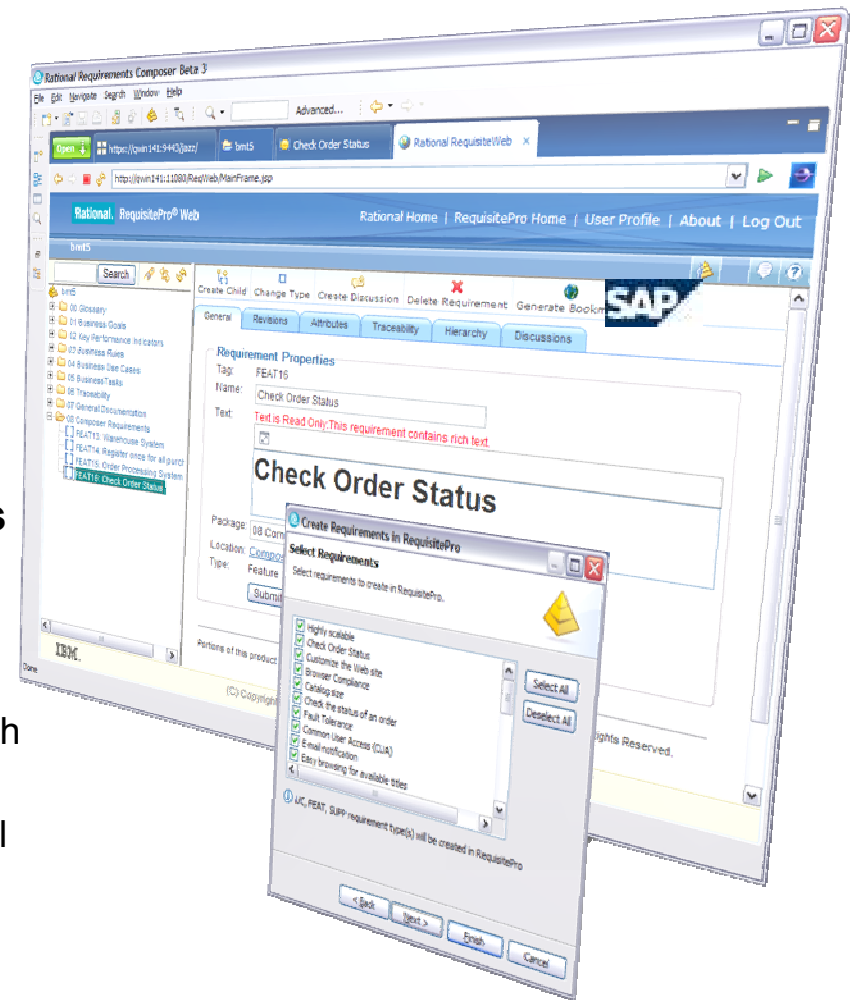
Rational Requirements Composer Beta 3

File Edit Navigate Search Window Help

Advanced...

Open | https://gwin141:9443/jazz/ | bmt5 | Check Order Status | Rational RequisiteWeb

https://gwin141:11080/ReqWeb/MainFrame.jsp

Rational. RequisitePro® Web

Rational Home | RequisitePro Home | User Profile | About | Log Out

bmt5

Search

bmt5
00 Glossary
01 Business Goals
02 Key Performance Indicators
03 Business Rules
04 Business Use Cases
05 Business Tasks
06 Traceability
07 General Documentation
08 Composer Requirements
FEAT13: Warehouse System
FEAT14: Register once for all purch
FEAT15: Order Processing System
FEAT16: Check Order Status

Create Child | Change Type | Create Discussion | Delete Requirement | Generate Bookm

SAP

General | Revisions | Attributes | Traceability | Hierarchy | Discussions

Requirement Properties
Tag: FEAT16
Name: Check Order Status
Text: Text is Read Only:This requirement contains rich text.

Check Order Status

Package: 08 Com
Location: Compo
Type: Feature
Submi

Portions of this product

(C) Copyright

ghts Reserved.

IBM.

Done

Create Requirements in RequisitePro

Select Requirements
Select requirements to create in RequisitePro.

Highly scalable
Check Order Status
Customize the Web site
Browser Compliance
Catalog size
Check the status of an order
Fault Tolerance
Common User Access (CUA)
E-mail notification
Easy browsing for available titles

Select All
Deselect All

UC, FEAT, SUPP requirement type(s) will be created in RequisitePro

< Back | Next > | Finish | Cancel

s

h

l